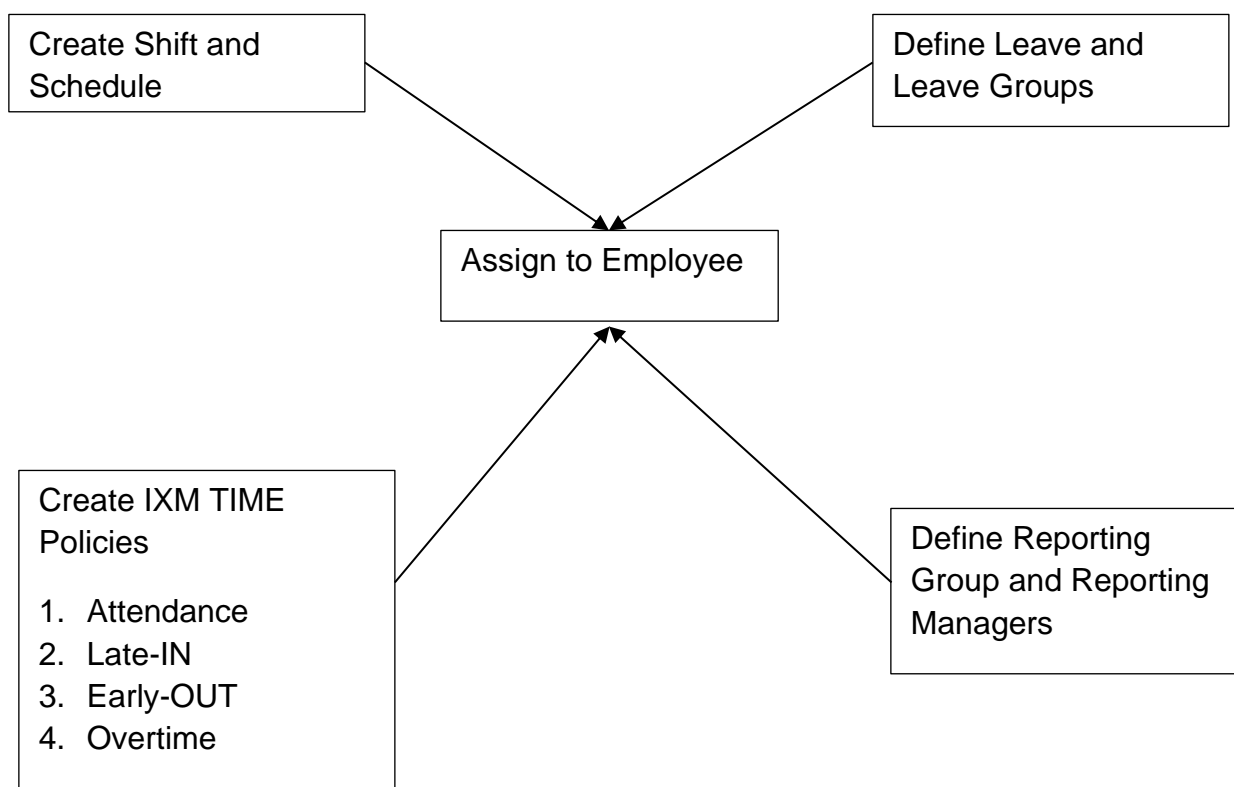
Create Shift and Schedule

Define Leave and Leave Groups

Assign to Employee

Create IXM TIME Policies

1. Attendance
2. Late-IN
3. Early-OUT
4. Overtime

Define Reporting Group and Reporting Managers